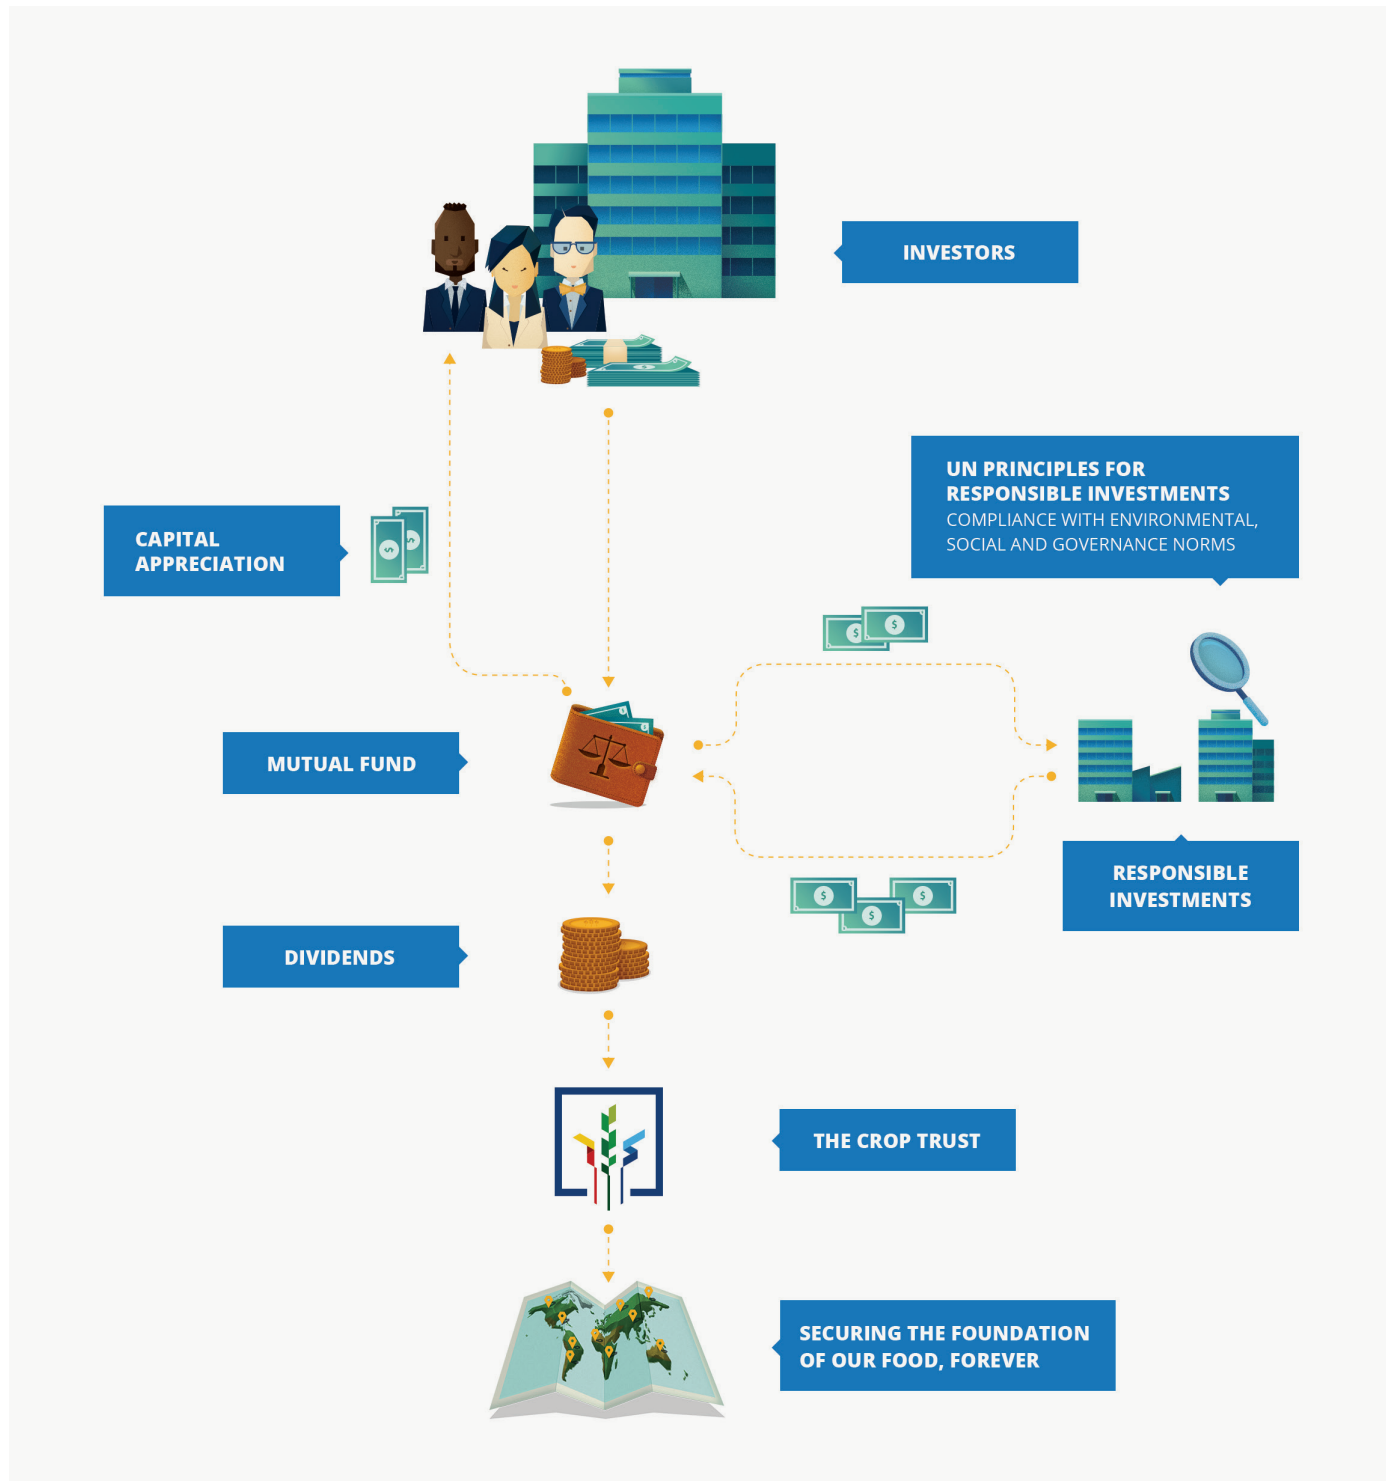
INVESTORS

CAPITAL APPRECIATION

UN PRINCIPLES FOR RESPONSIBLE INVESTMENTS
COMPLIANCE WITH ENVIRONMENTAL, SOCIAL AND GOVERNANCE NORMS

MUTUAL FUND

RESPONSIBLE INVESTMENTS

DIVIDENDS

THE CROP TRUST

SECURING THE FOUNDATION OF OUR FOOD, FOREVER